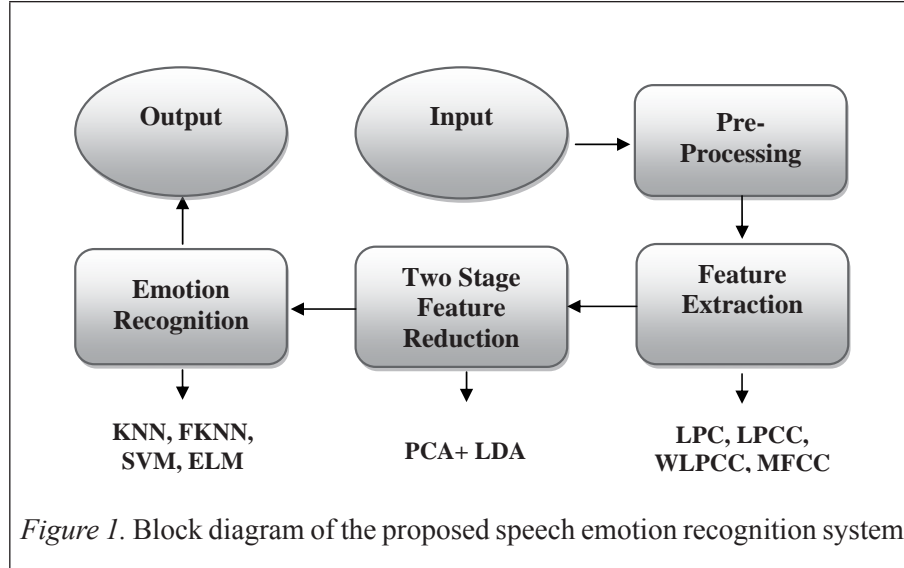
Output

Input

Pre-Processing

Feature Extraction

Two Stage Feature Reduction

Emotion Recognition

KNN, FKNN, SVM, ELM

PCA+ LDA

LPC, LPCC, WLPCC, MFCC

*Figure 1.* Block diagram of the proposed speech emotion recognition system